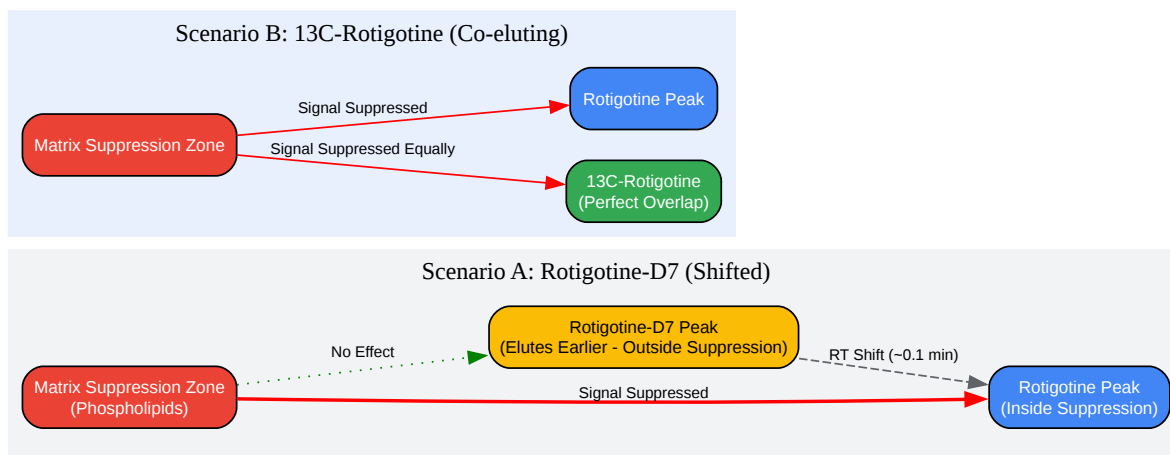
Scenario B: 13C-Rotigotine (Co-eluting)

Matrix Suppression Zone

Signal Suppressed

Rotigotine Peak

Signal Suppressed Equally

13C-Rotigotine
(Perfect Overlap)

Scenario A: Rotigotine-D7 (Shifted)

Matrix Suppression Zone
(Phospholipids)

No Effect

Rotigotine-D7 Peak
(Elutes Earlier - Outside Suppression)

RT Shift (~0.1 min)

Signal Suppressed

Rotigotine Peak
(Inside Suppression)